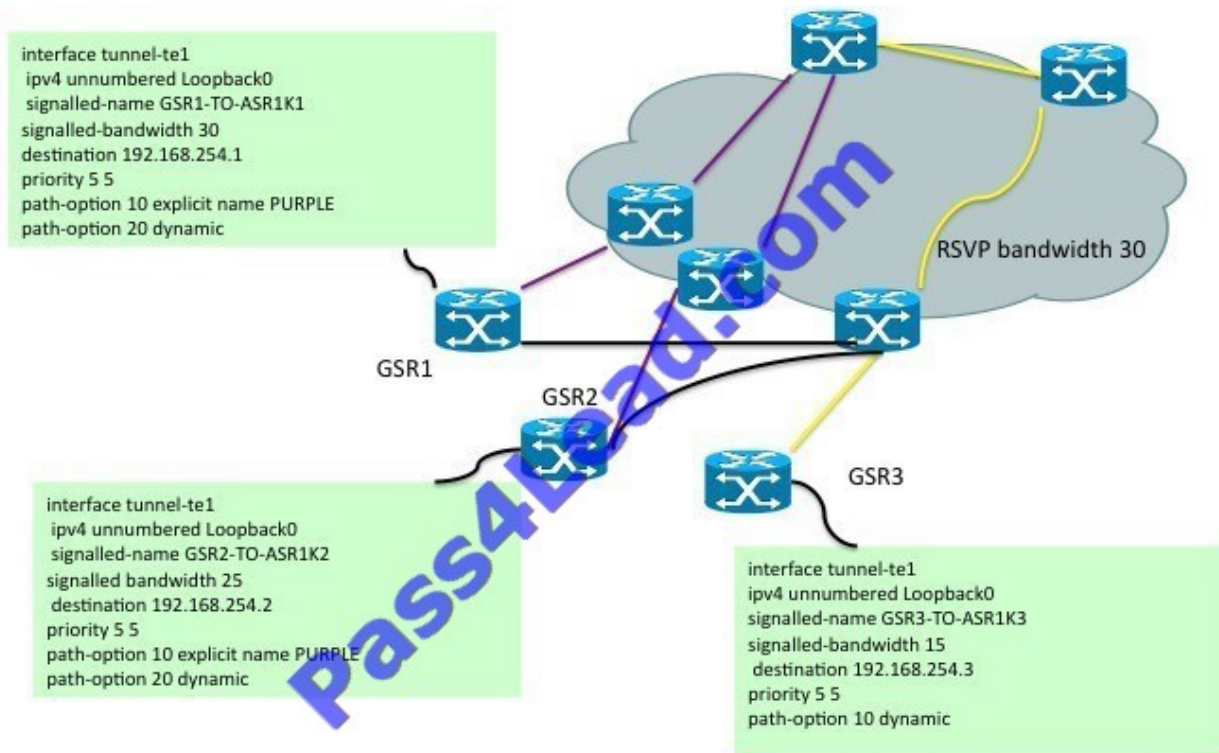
interface tunnel-te1
ipv4 unnumbered Loopback0
signalled-name GSR1-TO-ASR1K1
signalled-bandwidth 30
destination 192.168.254.1
priority 5 5
path-option 10 explicit name PURPLE
path-option 20 dynamic

RSVP bandwidth 30

GSR1

GSR2

GSR3

interface tunnel-te1
ipv4 unnumbered Loopback0
signalled-name GSR2-TO-ASR1K2
signalled bandwidth 25
destination 192.168.254.2
priority 5 5
path-option 10 explicit name PURPLE
path-option 20 dynamic

interface tunnel-te1
ipv4 unnumbered Loopback0
signalled-name GSR3-TO-ASR1K3
signalled-bandwidth 15
destination 192.168.254.3
priority 5 5
path-option 10 dynamic

Pass4Lead.com